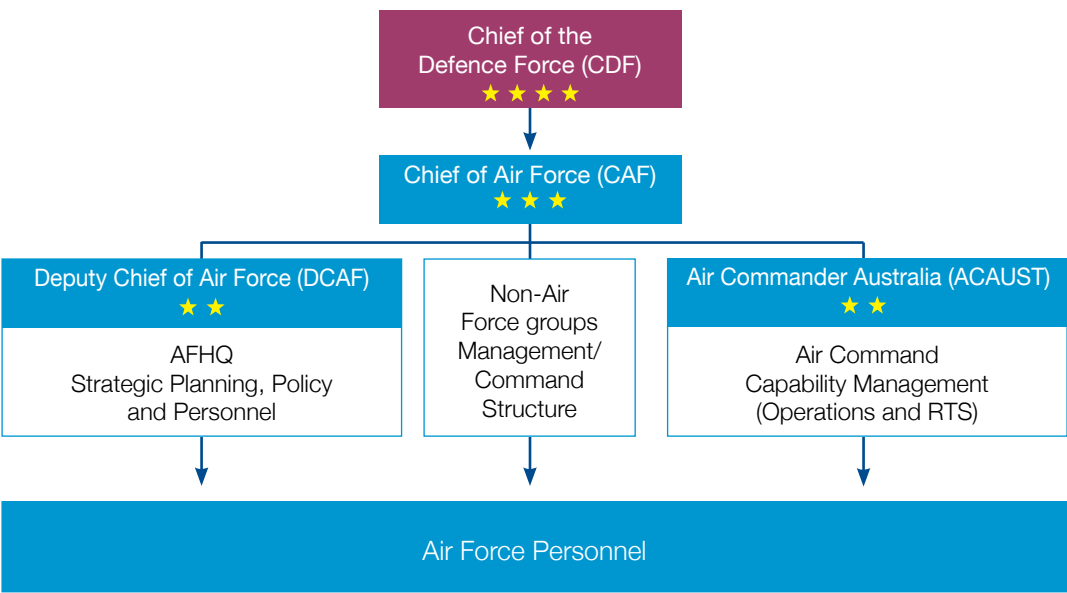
Chief of the Defence Force (CDF)
★★★★

Chief of Air Force (CAF)
★★★

Deputy Chief of Air Force (DCAF)
★★

AFHQ
Strategic Planning, Policy and Personnel

Non-Air Force groups Management/ Command Structure

Air Commander Australia (ACAUST)
★★

Air Command
Capability Management
(Operations and RTS)

Air Force Personnel